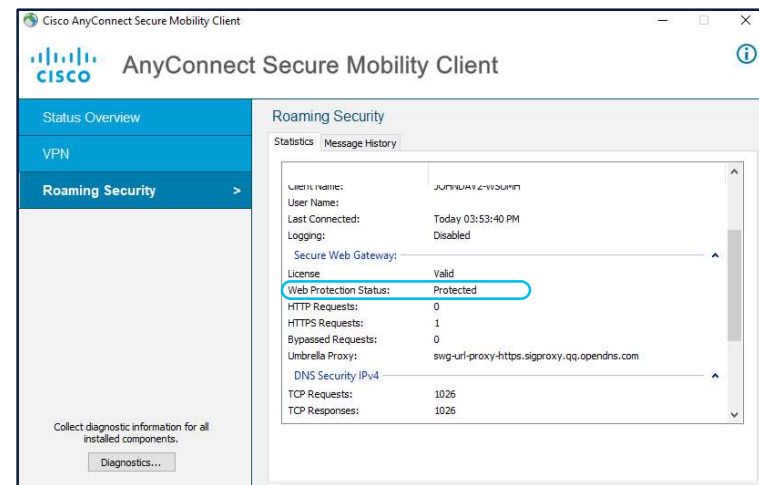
Cisco AnyConnect Secure Mobility Client

cisco AnyConnect Secure Mobility Client

Status Overview

VPN

Roaming Security >

Collect diagnostic information for all installed components.

Diagnostics...

Roaming Security

Statistics Message History

| | |
|---|---|
| Client Name: | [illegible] |
| User Name: | |
| Last Connected: | Today 03:53:40 PM |
| Logging: | Disabled |

Secure Web Gateway:

| | |
|---|---|
| License | Valid |
| Web Protection Status: | Protected |
| HTTP Requests: | 0 |
| HTTPS Requests: | 1 |
| Bypassed Requests: | 0 |
| Umbrella Proxy: | swg-url-proxy-https.sigproxy.qq.opendns.com |

DNS Security IPv4

| | |
|---|---|
| TCP Requests: | 1026 |
| TCP Responses: | 1026 |